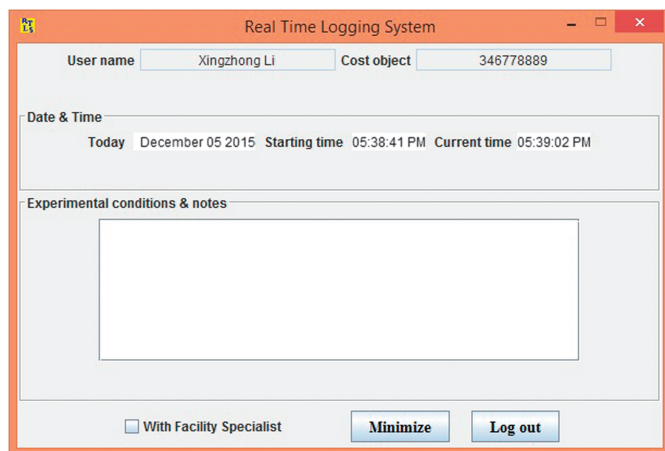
RTLS

Real Time Logging System

User name Xingzhong Li Cost object 346778889

Date & Time

Today December 05 2015 Starting time 05:38:41 PM Current time 05:39:02 PM

Experimental conditions & notes

With Facility Specialist

Minimize

Log out